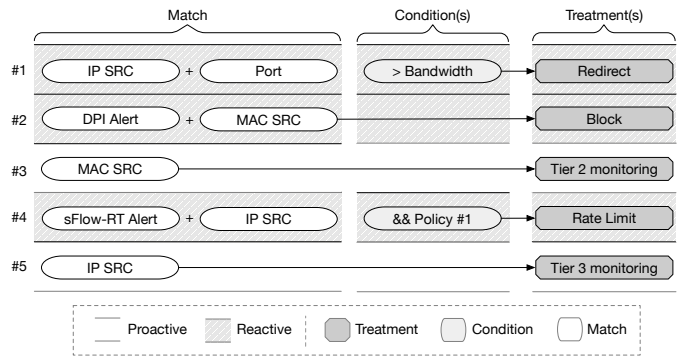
| | Match | Condition(s) | Treatment(s) |
|---|---|---|---|
| #1 | IP SRC + Port | > Bandwidth | Redirect |
| #2 | DPI Alert + MAC SRC | | Block |
| #3 | MAC SRC | | Tier 2 monitoring |
| #4 | sFlow-RT Alert + IP SRC | && Policy #1 | Rate Limit |
| #5 | IP SRC | | Tier 3 monitoring |

Proactive Reactive Treatment Condition Match